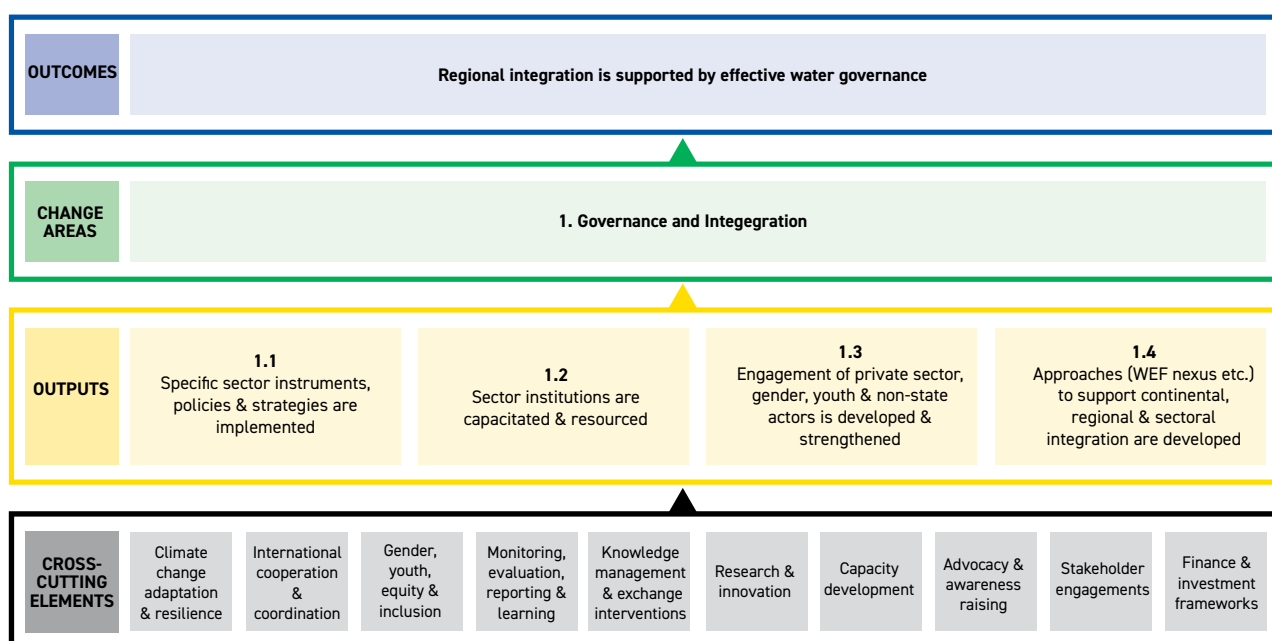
OUTCOMES

Regional integration is supported by effective water governance

CHANGE AREAS

1. Governance and Integegration

OUTPUTS

1.1
Specific sector instruments, policies & strategies are implemented

1.2
Sector institutions are capacitated & resourced

1.3
Engagement of private sector, gender, youth & non-state actors is developed & strengthened

1.4
Approaches (WEF nexus etc.) to support continental, regional & sectoral integration are developed

CROSS-CUTTING ELEMENTS

Climate change adaptation & resilience

International cooperation & coordination

Gender, youth, equity & inclusion

Monitoring, evaluation, reporting & learning

Knowledge management & exchange interventions

Research & innovation

Capacity development

Advocacy & awareness raising

Stakeholder engagements

Finance & investment frameworks